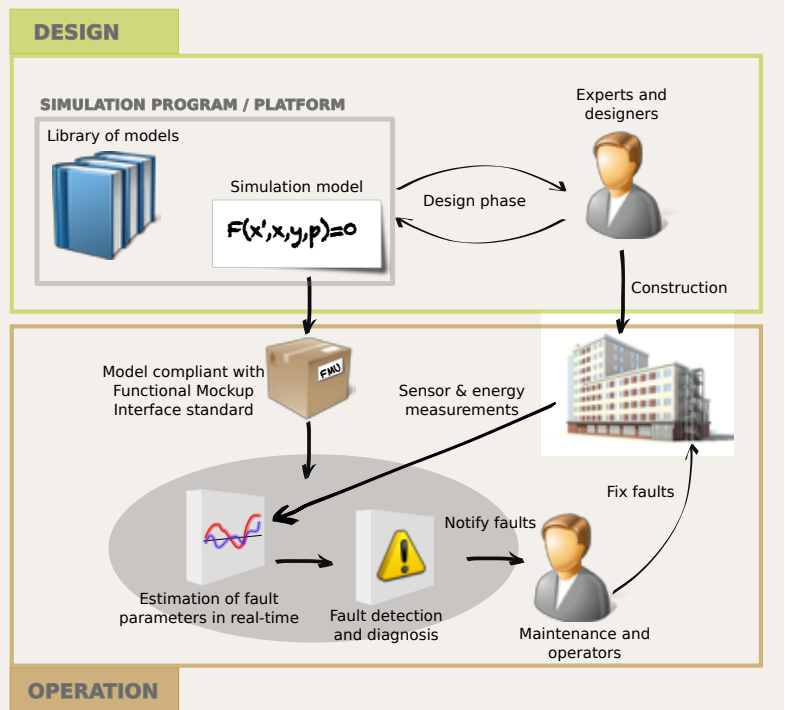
DESIGN

SIMULATION PROGRAM / PLATFORM

Library of models

Simulation model

$F(x',x,y,p)=0$

Design phase

Experts and designers

Construction

Model compliant with Functional Mockup Interface standard

FMU

Sensor & energy measurements

Fix faults

Notify faults

Estimation of fault parameters in real-time

Fault detection and diagnosis

Maintenance and operators

OPERATION